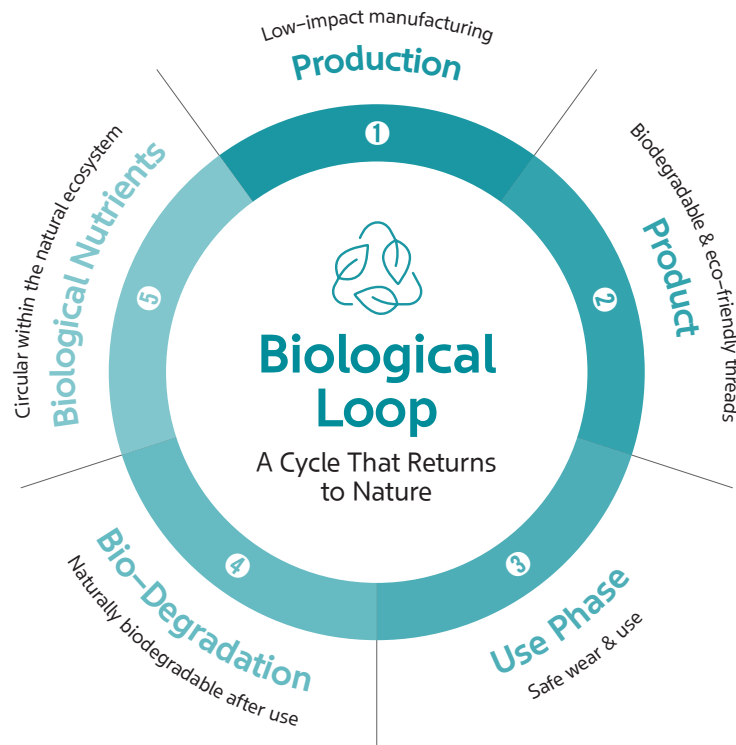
Low–impact manufacturing
Production
1

Biodegradable & eco-friendly threads
Product
2

3
Use Phase
Safe wear & use

4
Bio–Degradation
Naturally biodegradable after use

5
Biological Nutrients
Circular within the natural ecosystem

Biological Loop
A Cycle That Returns to Nature